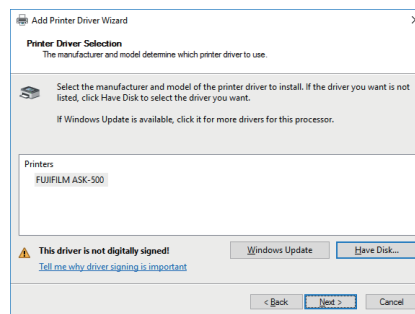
Add Printer Driver Wizard

Printer Driver Selection
The manufacturer and model determine which printer driver to use.

Select the manufacturer and model of the printer driver to install. If the driver you want is not listed, click Have Disk to select the driver you want.

If Windows Update is available, click it for more drivers for this processor.

Printers
FUJIFILM ASK-500

This driver is not digitally signed!
Tell me why driver signing is important

Windows Update
Have Disk...

< Back
Next >
Cancel